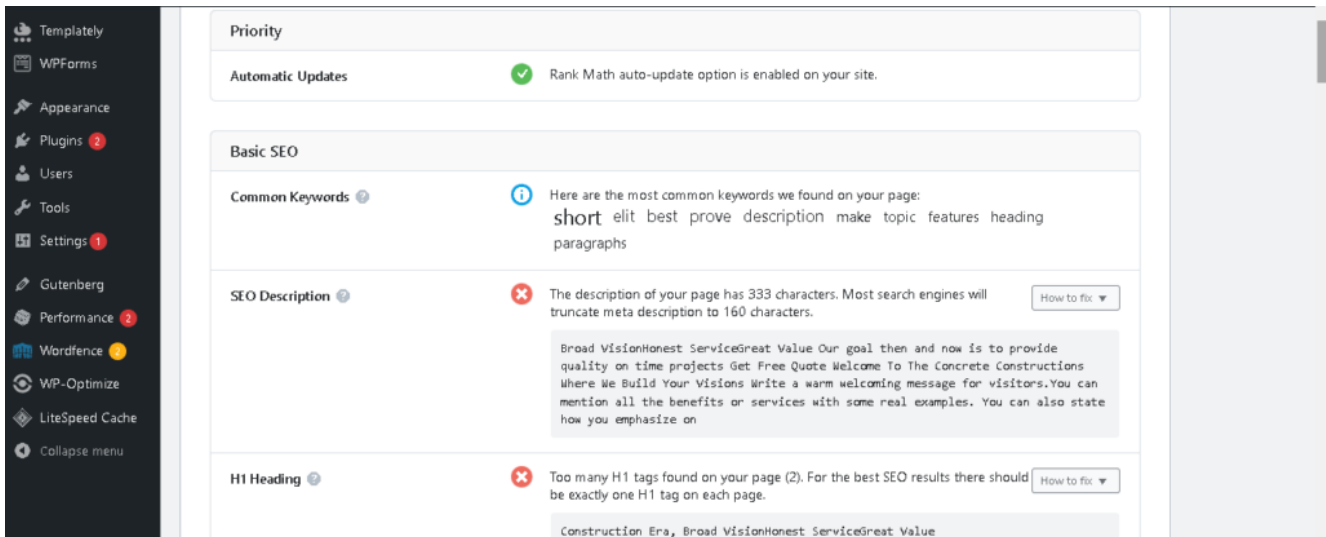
Templately
WPForms
Appearance
Plugins 2
Users
Tools
Settings 1
Gutenberg
Performance 2
Wordfence 2
WP-Optimize
LiteSpeed Cache
Collapse menu

Priority

Automatic Updates
Rank Math auto-update option is enabled on your site.

Basic SEO

Common Keywords
Here are the most common keywords we found on your page:
short elit best prove description make topic features heading paragraphs

SEO Description
The description of your page has 333 characters. Most search engines will truncate meta description to 160 characters.
How to fix ▼

Broad VisionHonest ServiceGreat Value Our goal then and now is to provide quality on time projects Get Free Quote Welcome To The Concrete Constructions Where We Build Your Visions Write a warm welcoming message for visitors.You can mention all the benefits or services with some real examples. You can also state how you emphasize on

H1 Heading
Too many H1 tags found on your page (2). For the best SEO results there should be exactly one H1 tag on each page.
How to fix ▼

Construction Era, Broad VisionHonest ServiceGreat Value